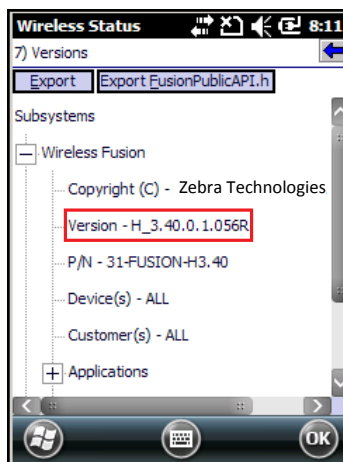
Wireless Status 8:11

7) Versions

Export

Export FusionPublicAPI.h

Subsystems

Wireless Fusion

Copyright (C) - Zebra Technologies

Version - H_3.40.0.1.056R

P/N - 31-FUSION-H3.40

Device(s) - ALL

Customer(s) - ALL

Applications

OK